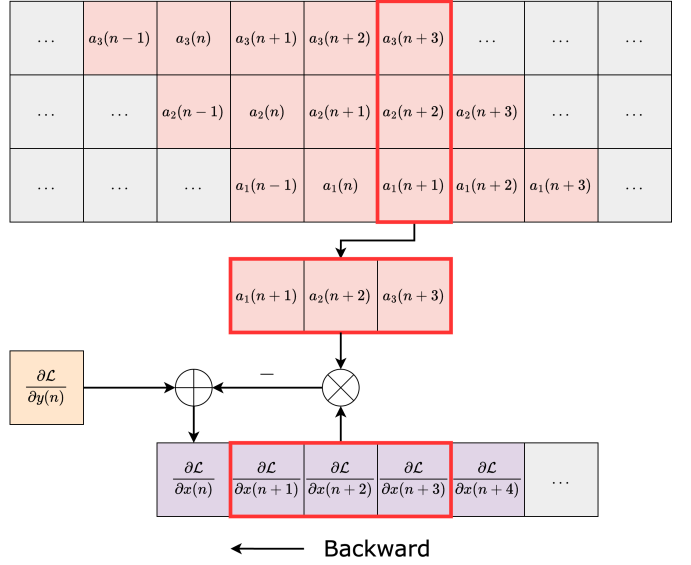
| ... | $a_3(n-1)$ | $a_3(n)$ | $a_3(n+1)$ | $a_3(n+2)$ | $a_3(n+3)$ | ... | ... | ... |
|---|---|---|---|---|---|---|---|---|
| ... | ... | $a_2(n-1)$ | $a_2(n)$ | $a_2(n+1)$ | $a_2(n+2)$ | $a_2(n+3)$ | ... | ... |
| ... | ... | ... | $a_1(n-1)$ | $a_1(n)$ | $a_1(n+1)$ | $a_1(n+2)$ | $a_1(n+3)$ | ... |

| $a_1(n+1)$ | $a_2(n+2)$ | $a_3(n+3)$ |
|---|---|---|

$\frac{\partial \mathcal{L}}{\partial y(n)}$

$-$

| $\frac{\partial \mathcal{L}}{\partial x(n)}$ | $\frac{\partial \mathcal{L}}{\partial x(n+1)}$ | $\frac{\partial \mathcal{L}}{\partial x(n+2)}$ | $\frac{\partial \mathcal{L}}{\partial x(n+3)}$ | $\frac{\partial \mathcal{L}}{\partial x(n+4)}$ | ... |
|---|---|---|---|---|---|

Backward